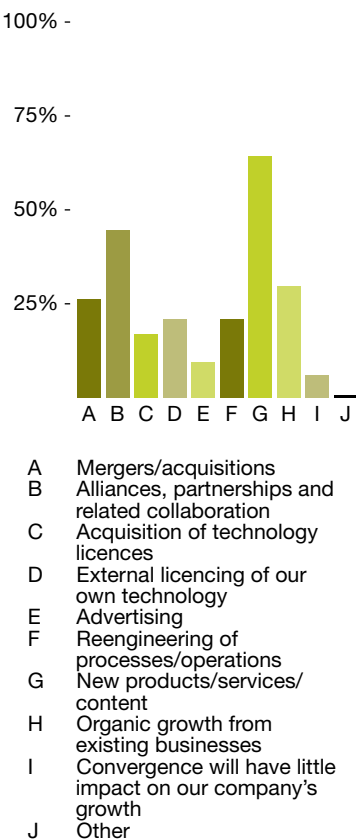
100% -

75% -

50% -

25% -

A B C D E F G H I J

A Mergers/acquisitions
B Alliances, partnerships and related collaboration
C Acquisition of technology licences
D External licencing of our own technology
E Advertising
F Reengineering of processes/operations
G New products/services/content
H Organic growth from existing businesses
I Convergence will have little impact on our company's growth
J Other